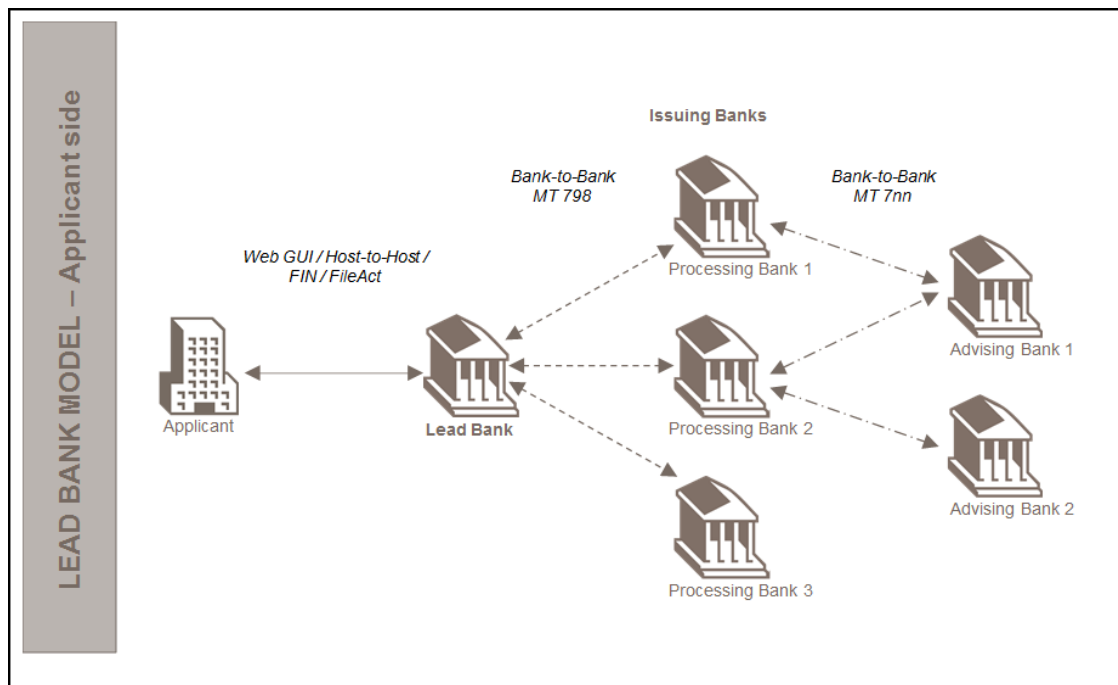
LEAD BANK MODEL – Applicant side

Issuing Banks

Bank-to-Bank
MT 798

Bank-to-Bank
MT 7nn

Web GUI / Host-to-Host / FIN / FileAct

Processing Bank 1

Advising Bank 1

Applicant

Lead Bank

Processing Bank 2

Advising Bank 2

Processing Bank 3